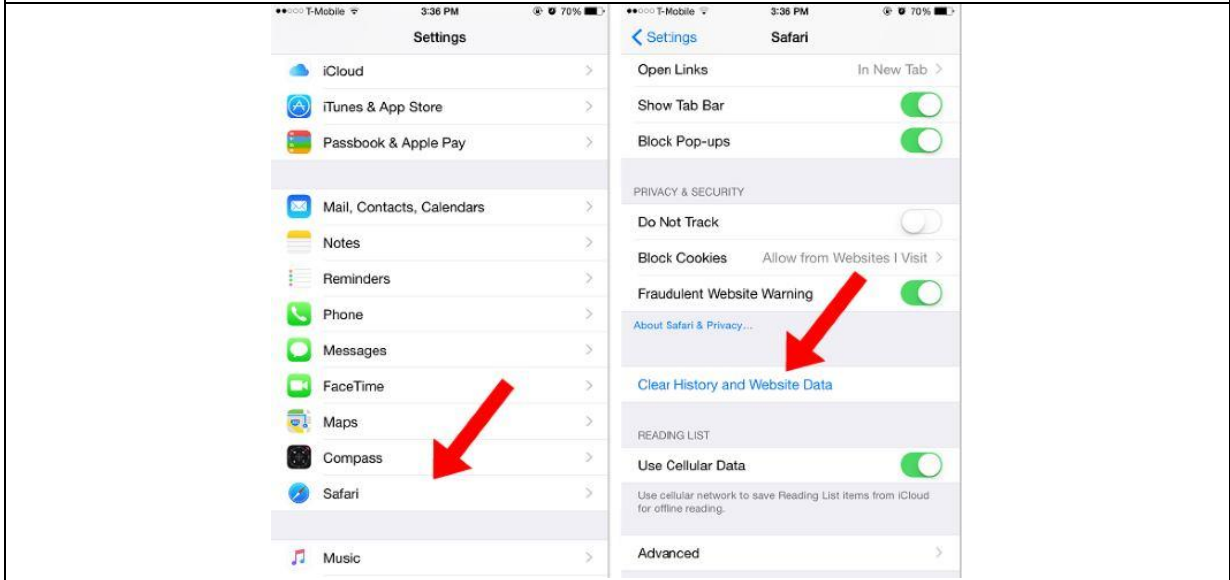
●●○○○ T-Mobile 3:36 PM 70%

Settings

iCloud

iTunes & App Store

Passbook & Apple Pay

Mail, Contacts, Calendars

Notes

Reminders

Phone

Messages

FaceTime

Maps

Compass

Safari

Music

●●○○○ T-Mobile 3:36 PM 70%

Settings Safari

Open Links In New Tab

Show Tab Bar

Block Pop-ups

PRIVACY & SECURITY

Do Not Track

Block Cookies Allow from Websites I Visit

Fraudulent Website Warning

About Safari & Privacy...

Clear History and Website Data

READING LIST

Use Cellular Data

Use cellular network to save Reading List items from iCloud for offline reading.

Advanced